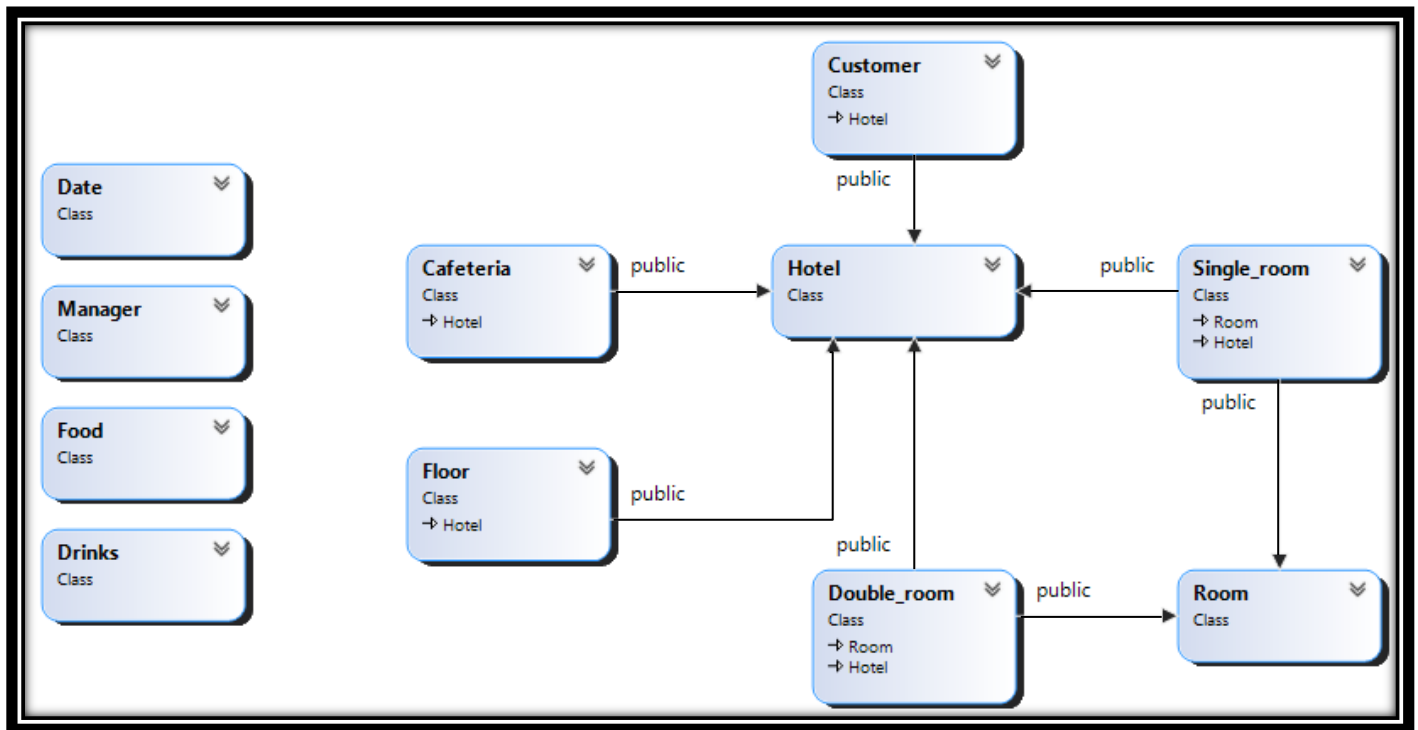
Customer
Class
→ Hotel

public

Date
Class

Manager
Class

Food
Class

Drinks
Class

Cafeteria
Class
→ Hotel

public

Hotel
Class

public

Single_room
Class
→ Room
→ Hotel

public

Floor
Class
→ Hotel

public

public

Double_room
Class
→ Room
→ Hotel

public

Room
Class